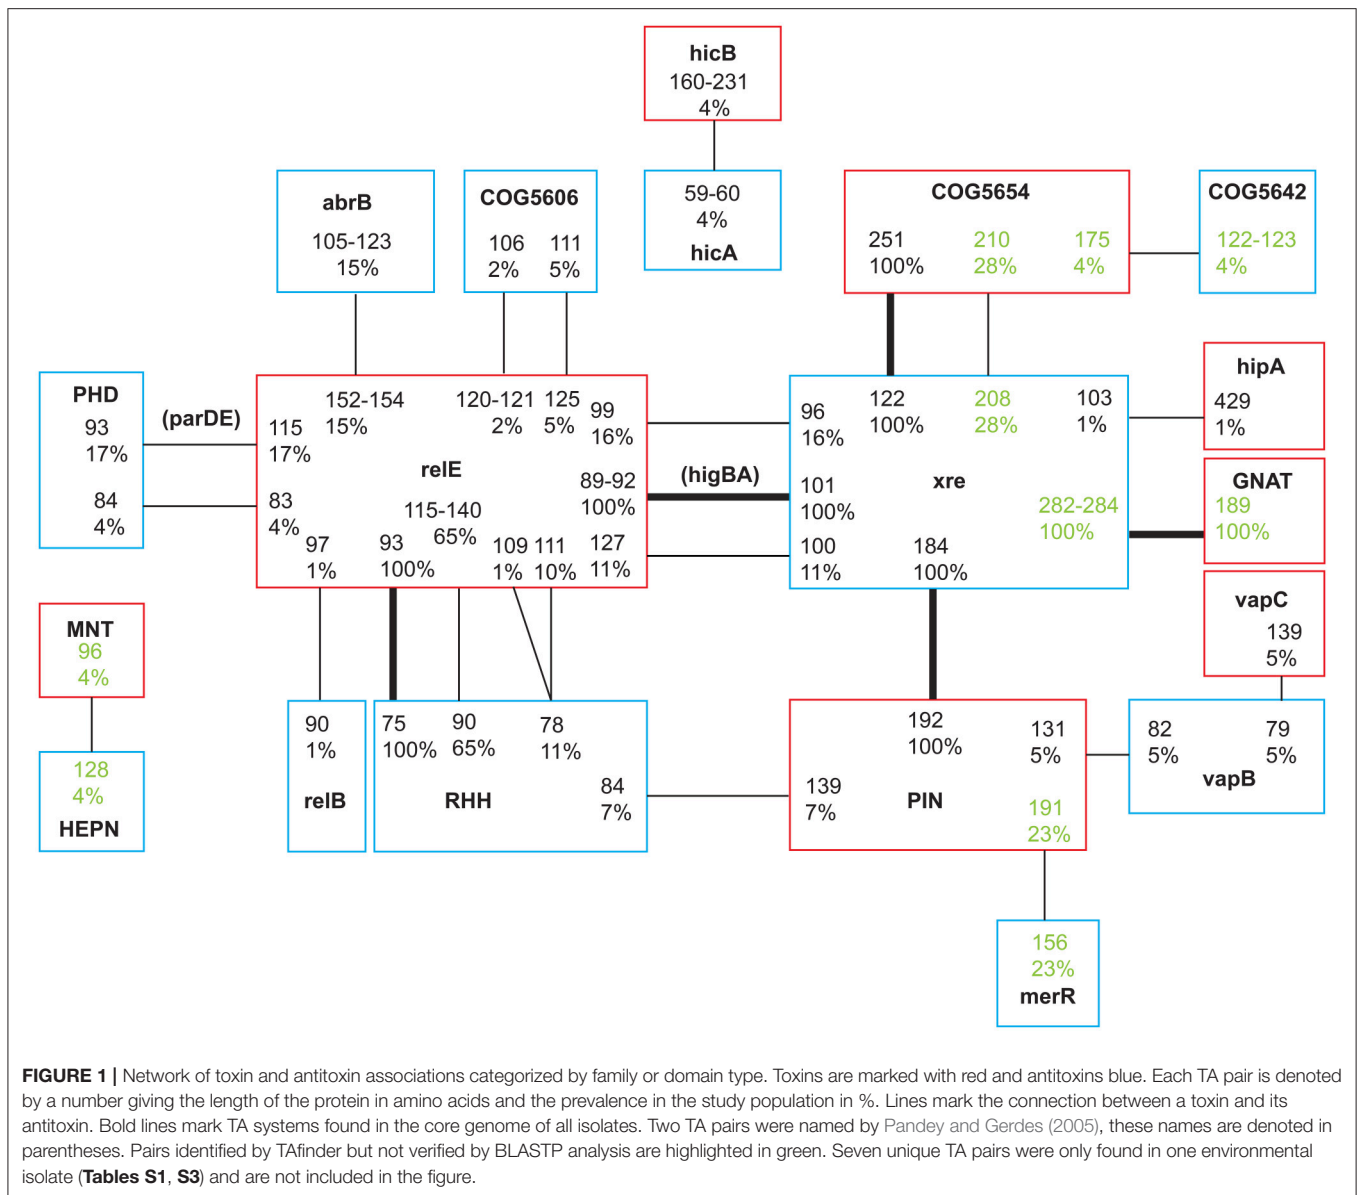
hicB
160-231
4%

59-60
4%
hicA

abrB
105-123
15%

COG5606
106 111
2% 5%

COG5654
251 100%
210 28%
175 4%

COG5642
122-123
4%

PHD
93
17%
84
4%

(parDE)

152-154
15%
120-121
2%
125
5%
99
16%
115
17%
relE
89-92
100%
83
4%
115-140
65%
97
1%
93
100%
109
1%
111
10%
127
11%

(higBA)

96
16%
122
100%
208
28%
103
1%
xre
101
100%
282-284
100%
100
11%
184
100%

hipA
429
1%

GNAT
189
100%

vapC
139
5%

MNT
96
4%

128
4%
HEPN

90
1%
relB

75
100%
90
65%
78
11%
RHH
84
7%

192
100%
131
5%
139
7%
PIN
191
23%

82
5%
79
5%
vapB

156
23%
merR

FIGURE 1 | Network of toxin and antitoxin associations categorized by family or domain type. Toxins are marked with red and antitoxins blue. Each TA pair is denoted by a number giving the length of the protein in amino acids and the prevalence in the study population in %. Lines mark the connection between a toxin and its antitoxin. Bold lines mark TA systems found in the core genome of all isolates. Two TA pairs were named by Pandey and Gerdes (2005), these names are denoted in parentheses. Pairs identified by TAfinder but not verified by BLASTP analysis are highlighted in green. Seven unique TA pairs were only found in one environmental isolate (Tables S1, S3) and are not included in the figure.